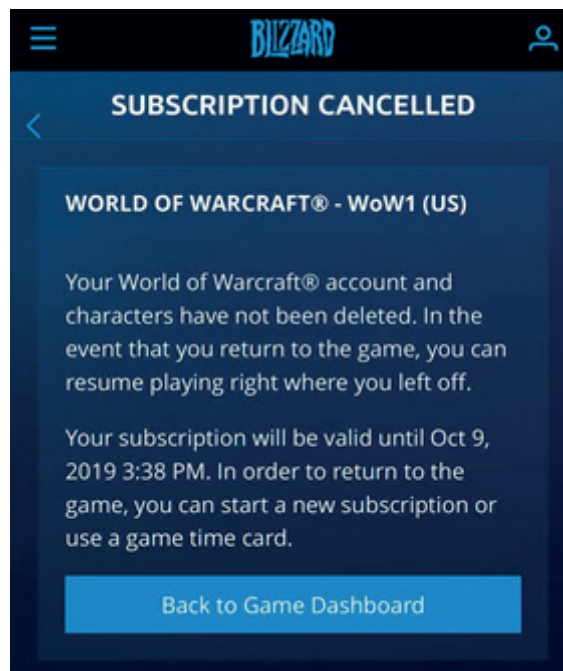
BLIZZARD

SUBSCRIPTION CANCELLED

WORLD OF WARCRAFT® - WoW1 (US)

Your World of Warcraft® account and characters have not been deleted. In the event that you return to the game, you can resume playing right where you left off.

Your subscription will be valid until Oct 9, 2019 3:38 PM. In order to return to the game, you can start a new subscription or use a game time card.

Back to Game Dashboard